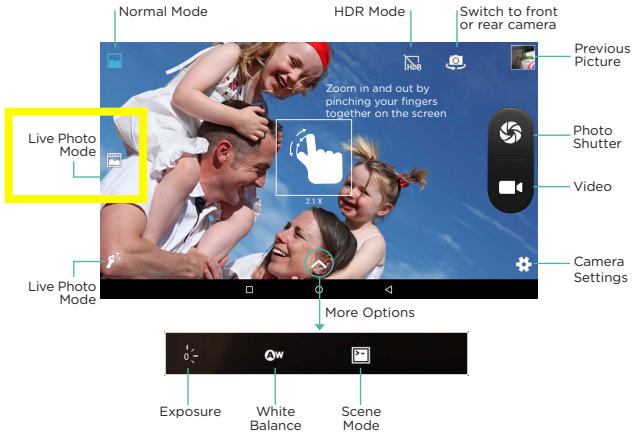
Normal Mode

HDR Mode

Switch to front or rear camera

Previous Picture

Live Photo Mode

Zoom in and out by pinching your fingers together on the screen

2.1 X

Photo Shutter

Video

Live Photo Mode

Camera Settings

More Options

0

Exposure

White Balance

Scene Mode